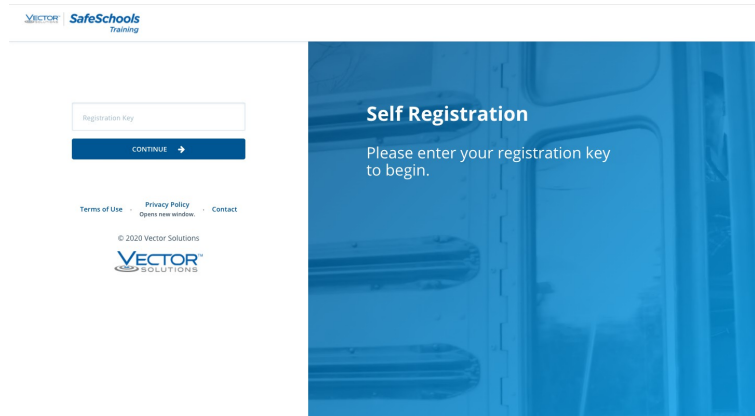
VECTOR SafeSchools Training

Registration Key

CONTINUE

Terms of Use · Privacy Policy Opens new window. · Contact

© 2020 Vector Solutions

VECTOR SOLUTIONS

Self Registration

Please enter your registration key to begin.